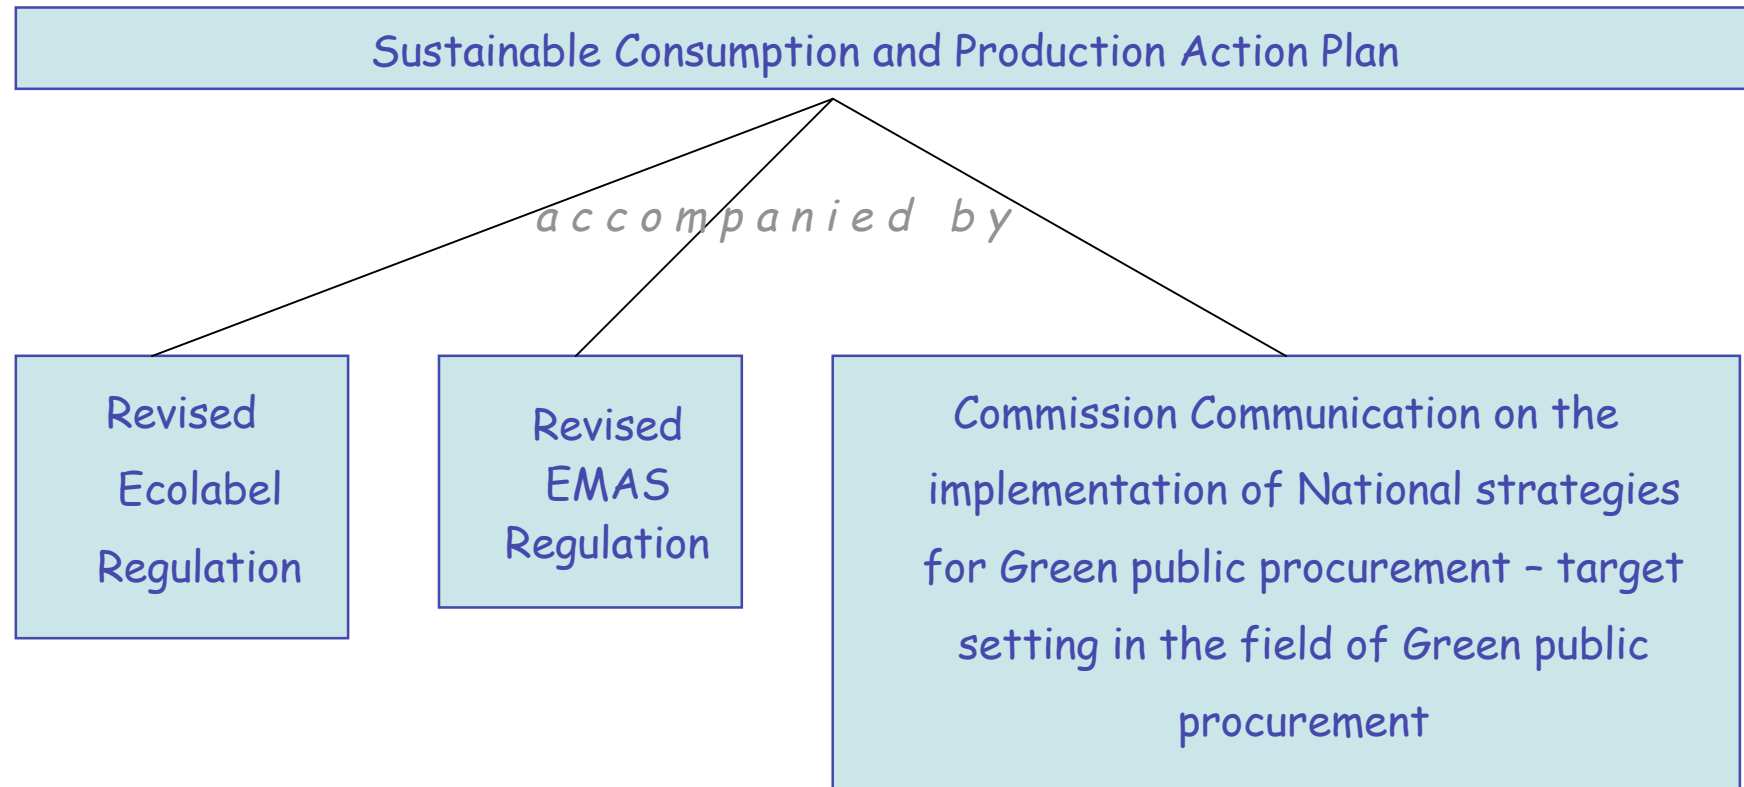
Sustainable Consumption and Production Action Plan

accompanied by

Revised Ecolabel Regulation

Revised EMAS Regulation

Commission Communication on the implementation of National strategies for Green public procurement – target setting in the field of Green public procurement